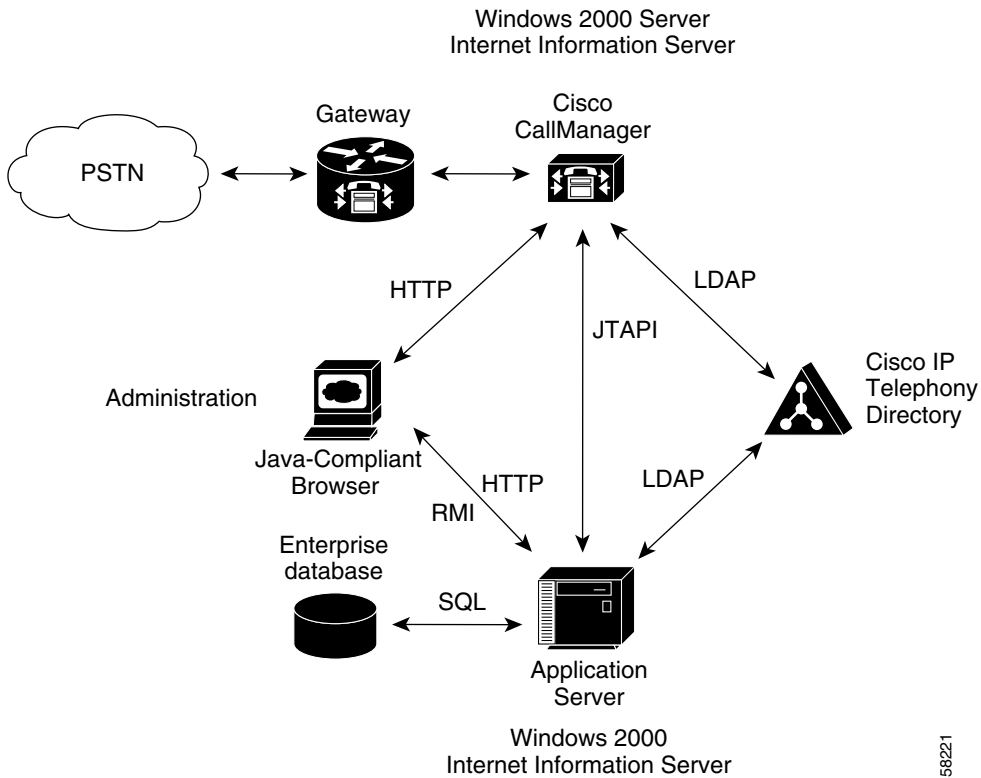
Windows 2000 Server
Internet Information Server

Gateway

Cisco
CallManager

PSTN

HTTP

LDAP

JTAPI

Cisco IP
Telephony
Directory

Administration

Java-Compliant
Browser

HTTP

RMI

LDAP

Enterprise
database

SQL

Application
Server

Windows 2000
Internet Information Server

58221